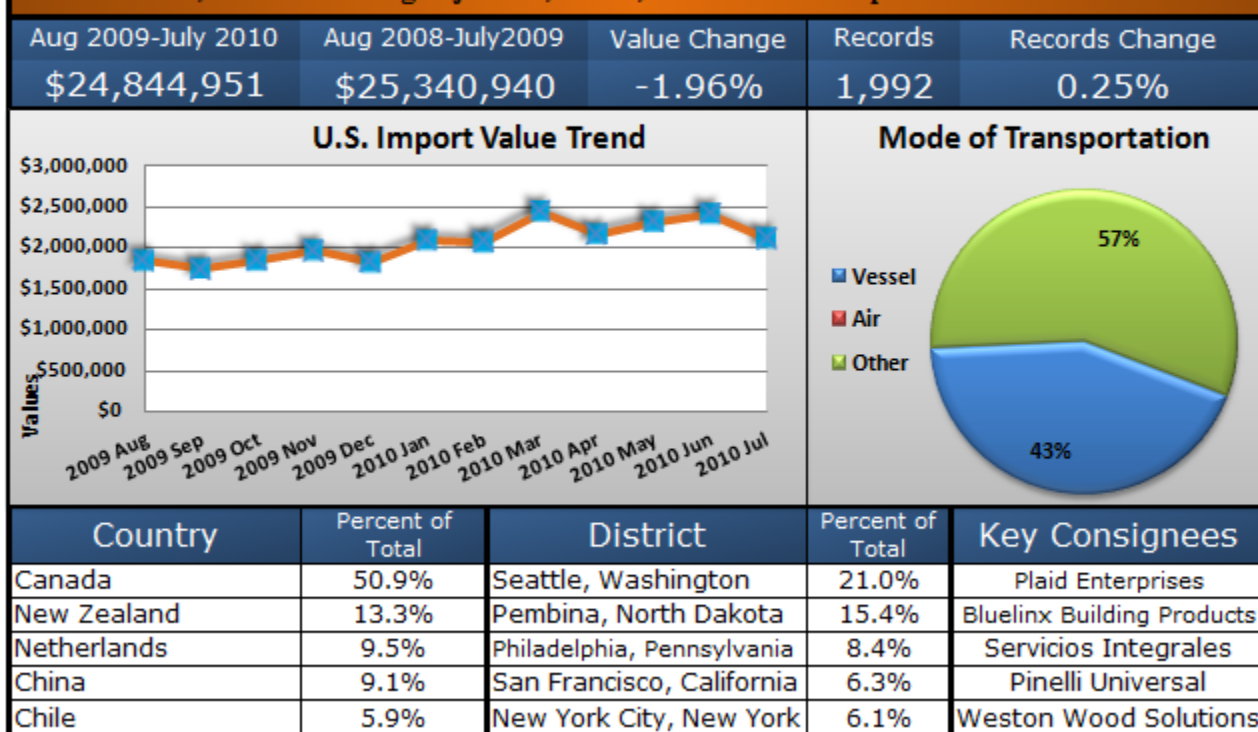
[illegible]

| Aug 2009-July 2010 | Aug 2008-July2009 | Value Change | Records | Records Change |
|---|---|---|---|---|
| $24,844,951 | $25,340,940 | -1.96% | 1,992 | 0.25% |

U.S. Import Value Trend

$3,000,000
$2,500,000
$2,000,000
$1,500,000
$1,000,000
$500,000
$0

Values

2009 Aug 2009 Sep 2009 Oct 2009 Nov 2009 Dec 2010 Jan 2010 Feb 2010 Mar 2010 Apr 2010 May 2010 Jun 2010 Jul

Mode of Transportation

Vessel
Air
Other

57%
43%

| Country | Percent of Total | District | Percent of Total | Key Consignees |
|---|---|---|---|---|
| Canada | 50.9% | Seattle, Washington | 21.0% | Plaid Enterprises |
| New Zealand | 13.3% | Pembina, North Dakota | 15.4% | Bluelinx Building Products |
| Netherlands | 9.5% | Philadelphia, Pennsylvania | 8.4% | Servicios Integrales |
| China | 9.1% | San Francisco, California | 6.3% | Pinelli Universal |
| Chile | 5.9% | New York City, New York | 6.1% | Weston Wood Solutions |